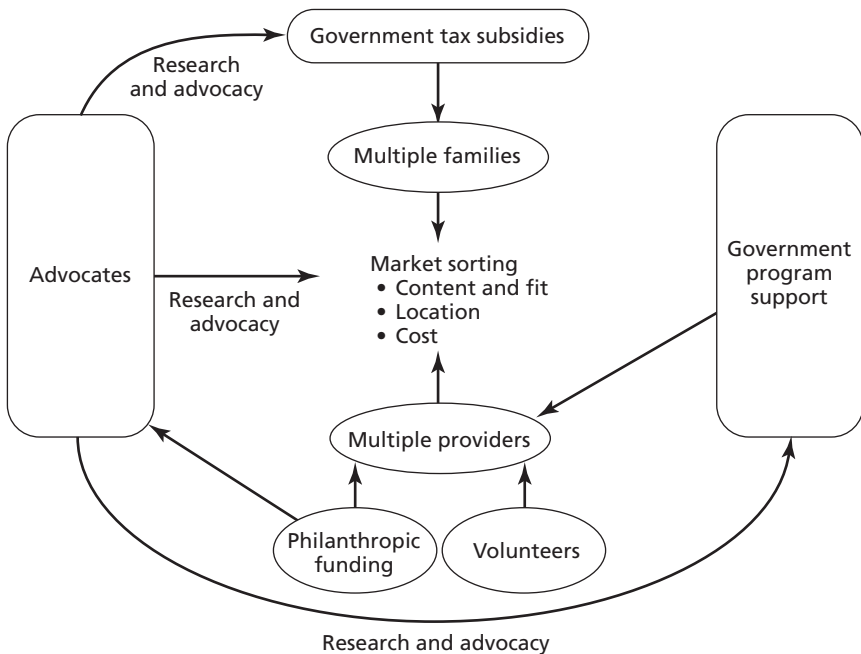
Government tax subsidies

Research and advocacy

Multiple families

Advocates

Market sorting
• Content and fit
• Location
• Cost

Research and advocacy

Government program support

Multiple providers

Philanthropic funding

Volunteers

Research and advocacy